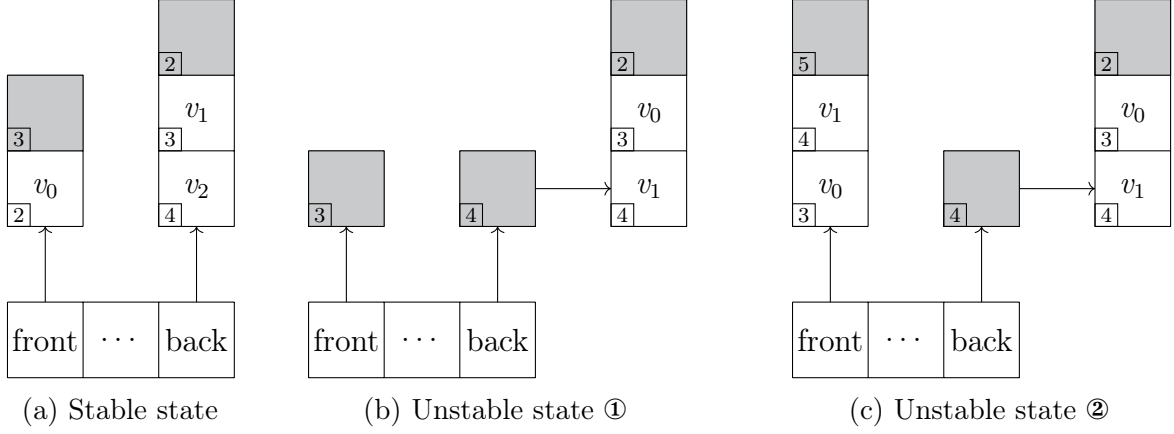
3
$v_0$
2
2
$v_1$
3
$v_2$
4
front
$\cdots$
back
(a) Stable state

3
4
2
$v_0$
3
$v_1$
4
front
$\cdots$
back
(b) Unstable state ①

5
$v_1$
4
$v_0$
3
4
2
$v_0$
3
$v_1$
4
front
$\cdots$
back
(c) Unstable state ②